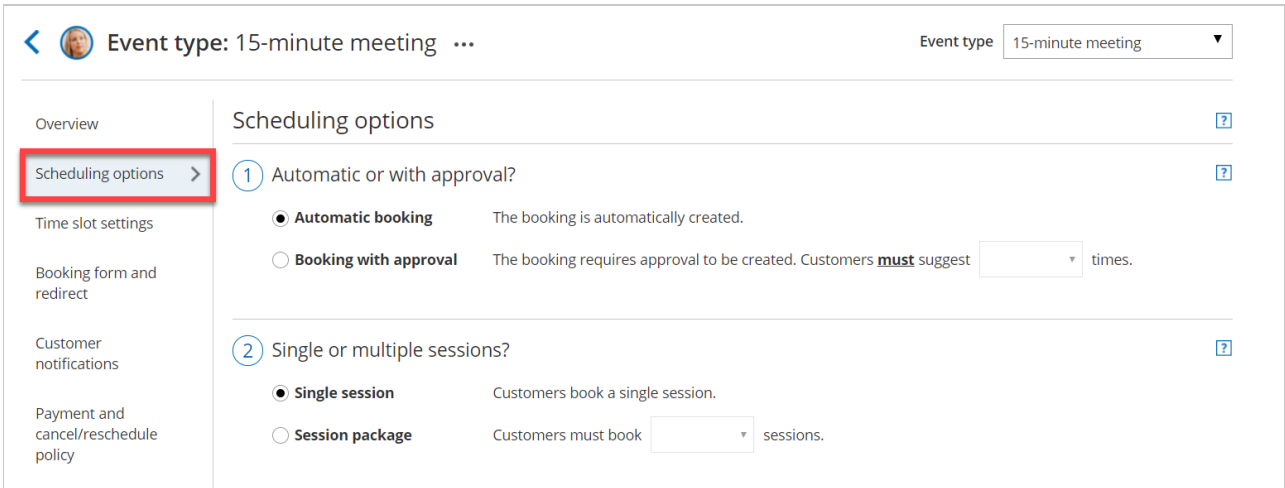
Event type: 15-minute meeting •••

Event type 15-minute meeting

Overview

Scheduling options

Time slot settings

Booking form and redirect

Customer notifications

Payment and cancel/reschedule policy

Scheduling options

?

1 Automatic or with approval?

?

Automatic booking The booking is automatically created.

Booking with approval The booking requires approval to be created. Customers must suggest times.

2 Single or multiple sessions?

?

Single session Customers book a single session.

Session package Customers must book sessions.